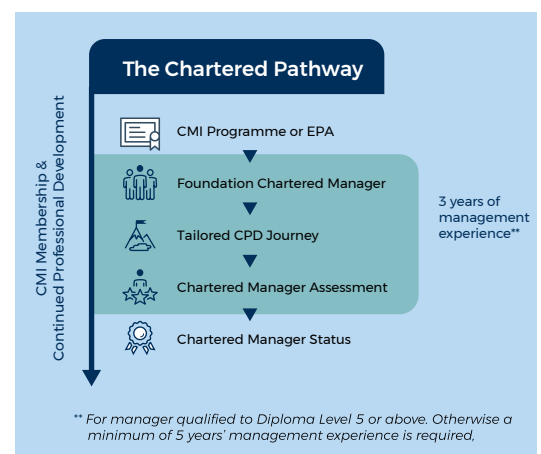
The Chartered Pathway

CMI Membership & Continued Professional Development

CMI Programme or EPA

Foundation Chartered Manager

Tailored CPD Journey

Chartered Manager Assessment

Chartered Manager Status

3 years of management experience**

** For manager qualified to Diploma Level 5 or above. Otherwise a minimum of 5 years' management experience is required,